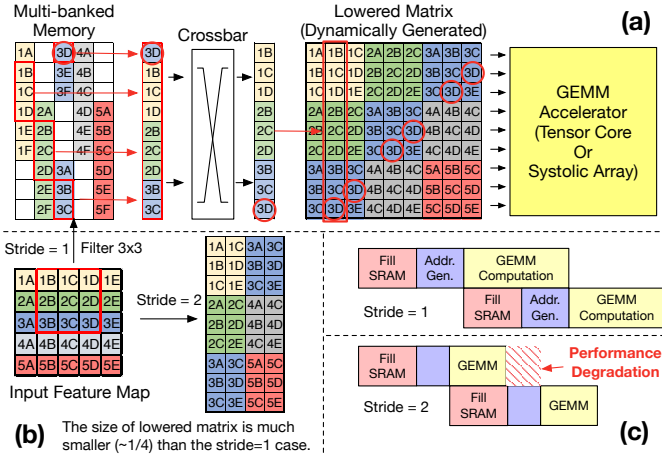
Multi-banked Memory

Crossbar

Lowered Matrix (Dynamically Generated)

(a)

| 1A | 3D | 4A |
|---|---|---|
| 1B | 3E | 4B |
| 1C | 3F | 4C |
| 1D | 2A | 4D | 5A |
| 1E | 2B | 4E | 5B |
| 1F | 2C | 4F | 5C |
| 2D | 3A | 5D |
| 2E | 3B | 5E |
| 2F | 3C | 5F |

3D 1C 1D 2C 3B 3C

3D 1B 1C 2B 2C 3B 3C 3D

| 1A | 1B | 1C | 2A | 2B | 2C | 3A | 3B | 3C |
|---|---|---|---|---|---|---|---|---|
| 1B | 1C | 1D | 2B | 2C | 2D | 3B | 3C | 3D |
| 1C | 1D | 1E | 2C | 2D | 2E | 3C | 3D | 3E |
| 2A | 2B | 2C | 3A | 3B | 3C | 4A | 4B | 4C |
| 2B | 2C | 2D | 3B | 3C | 3D | 4B | 4C | 4D |
| 2C | 2D | 2E | 3C | 3D | 3E | 4C | 4D | 4E |
| 3A | 3B | 3C | 4A | 4B | 4C | 5A | 5B | 5C |
| 3B | 3C | 3D | 4B | 4C | 4D | 5B | 5C | 5D |
| 3C | 3D | 3E | 4C | 4D | 4E | 5C | 5D | 5E |

GEMM Accelerator (Tensor Core Or Systolic Array)

Stride = 1 Filter 3x3

| 1A | 1B | 1C | 1D | 1E |
|---|---|---|---|---|
| 2A | 2B | 2C | 2D | 2E |
| 3A | 3B | 3C | 3D | 3E |
| 4A | 4B | 4C | 4D | 4E |
| 5A | 5B | 5C | 5D | 5E |

Input Feature Map

Stride = 2

| 1A | 1C | 3A | 3C |
|---|---|---|---|
| 1B | 1D | 3B | 3D |
| 1C | 1E | 3C | 3E |
| 2A | 2C | 4A | 4C |
| 2B | 2D | 4B | 4D |
| 2C | 2E | 4C | 4E |
| 3A | 3C | 5A | 5C |
| 3B | 3D | 5B | 5D |
| 3C | 3E | 5C | 5E |

(b)

The size of lowered matrix is much smaller (~1/4) than the stride=1 case.

Fill SRAM Addr. Gen. GEMM Computation

Stride = 1

Fill SRAM Addr. Gen. GEMM Computation

Fill SRAM GEMM

Performance Degradation

Stride = 2

Fill SRAM GEMM

(c)